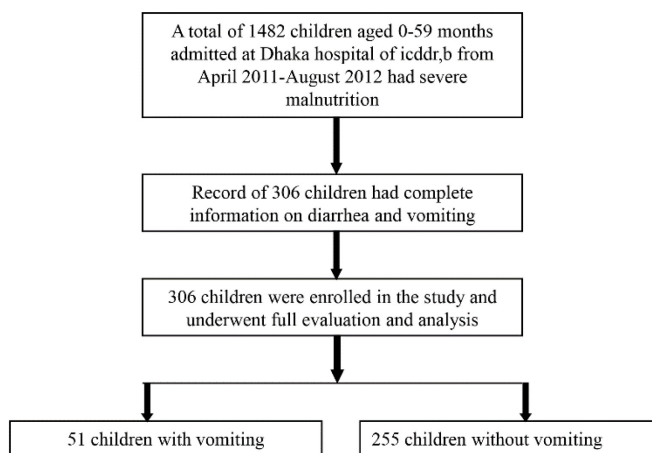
A total of 1482 children aged 0-59 months admitted at Dhaka hospital of icddr,b from April 2011-August 2012 had severe malnutrition

Record of 306 children had complete information on diarrhea and vomiting

306 children were enrolled in the study and underwent full evaluation and analysis

51 children with vomiting

255 children without vomiting